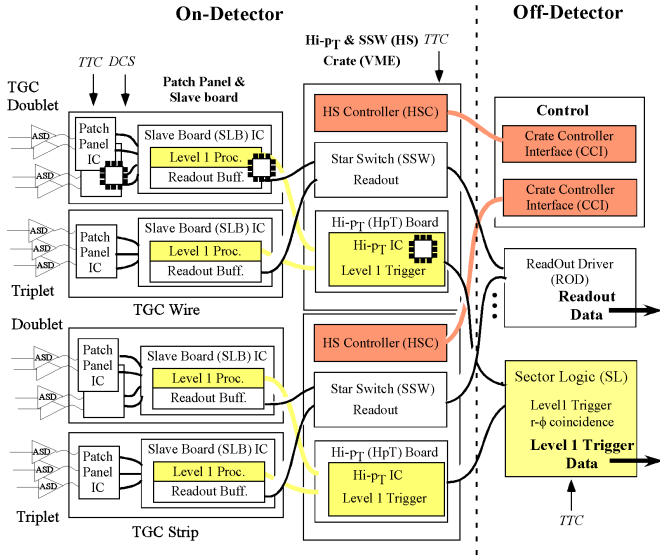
On-Detector

Off-Detector

TTC DCS

Patch Panel & Slave board

Hi-$p_T$ & SSW (HS) Crate (VME)

TTC

TGC Doublet

ASD
ASD
ASD
ASD

Patch Panel IC

Slave Board (SLB) IC

Level 1 Proc.

Readout Buff.

HS Controller (HSC)

Star Switch (SSW)

Readout

Control

Crate Controller Interface (CCI)

Crate Controller Interface (CCI)

ASD
ASD
ASD

Patch Panel IC

Slave Board (SLB) IC

Level 1 Proc.

Readout Buff.

Hi-$p_T$ (HpT) Board

Hi-$p_T$ IC

Level 1 Trigger

ReadOut Driver (ROD)

Readout Data

Triplet

TGC Wire

Doublet

ASD
ASD
ASD
ASD

Patch Panel IC

Slave Board (SLB) IC

Level 1 Proc.

Readout Buff.

HS Controller (HSC)

Star Switch (SSW)

Readout

Sector Logic (SL)

Level1 Trigger

r-$\phi$ coincidence

Level 1 Trigger Data

ASD
ASD
ASD

Patch Panel IC

Slave Board (SLB) IC

Level 1 Proc.

Readout Buff.

Hi-$p_T$ (HpT) Board

Hi-$p_T$ IC

Level 1 Trigger

Triplet

TGC Strip

TTC